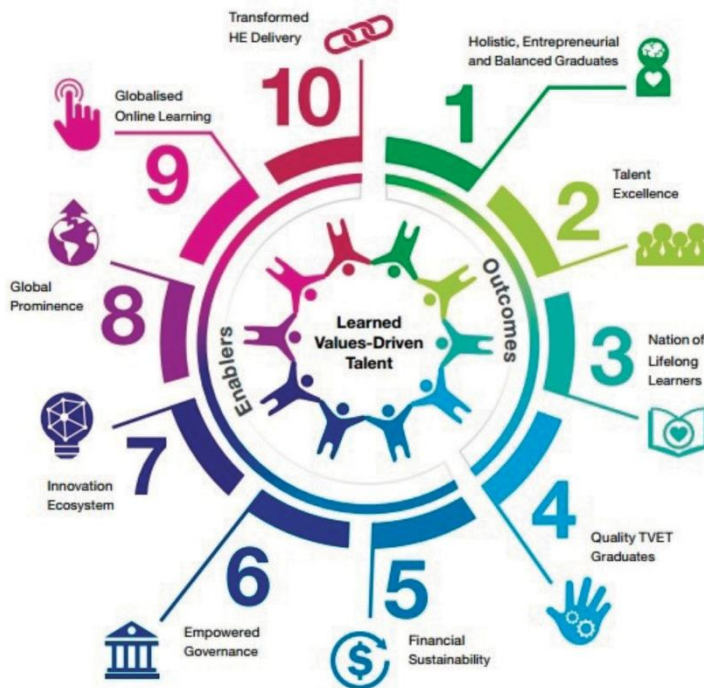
Transformed HE Delivery

10

Holistic, Entrepreneurial and Balanced Graduates

1

Globalised Online Learning

9

Talent Excellence

2

Global Prominence

8

Learned Values-Driven Talent

Enablers

Outcomes

Nation of Lifelong Learners

3

Innovation Ecosystem

7

4

Quality TVET Graduates

6

5

Empowered Governance

Financial Sustainability